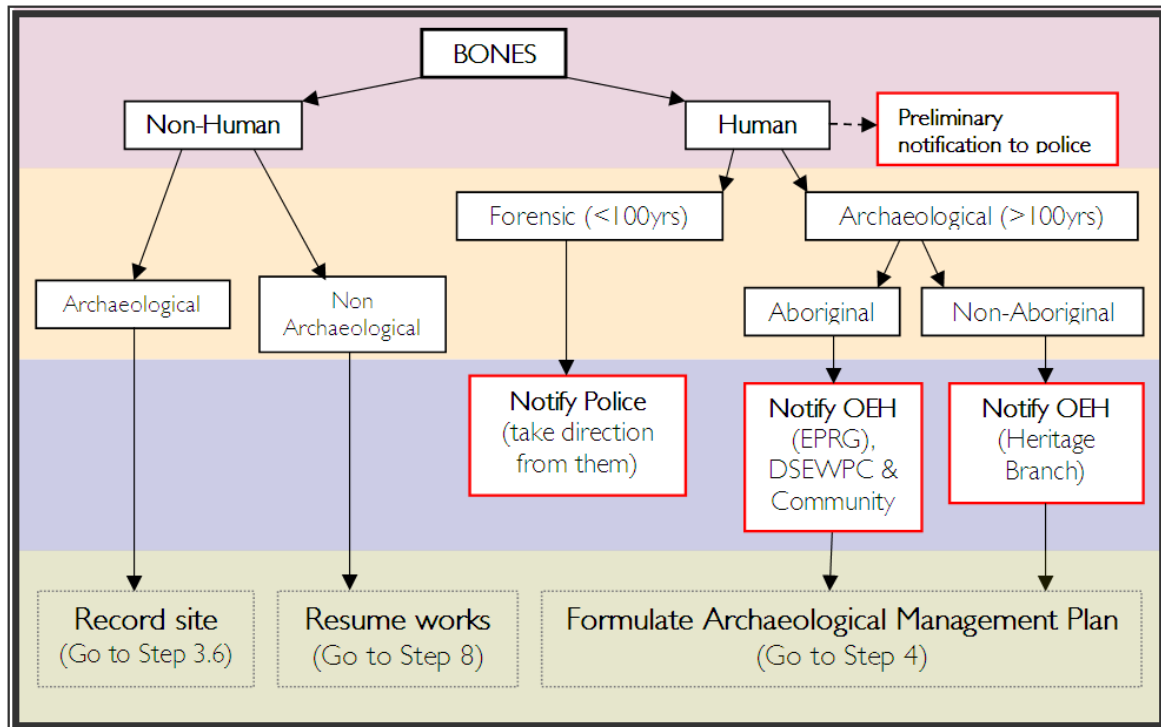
BONES

Non-Human

Human

Preliminary notification to police

Forensic (<100yrs)

Archaeological (>100yrs)

Archaeological

Non Archaeological

Aboriginal

Non-Aboriginal

Notify Police (take direction from them)

Notify OEH (EPRG), DSEWPC & Community

Notify OEH (Heritage Branch)

Record site (Go to Step 3.6)

Resume works (Go to Step 8)

Formulate Archaeological Management Plan (Go to Step 4)